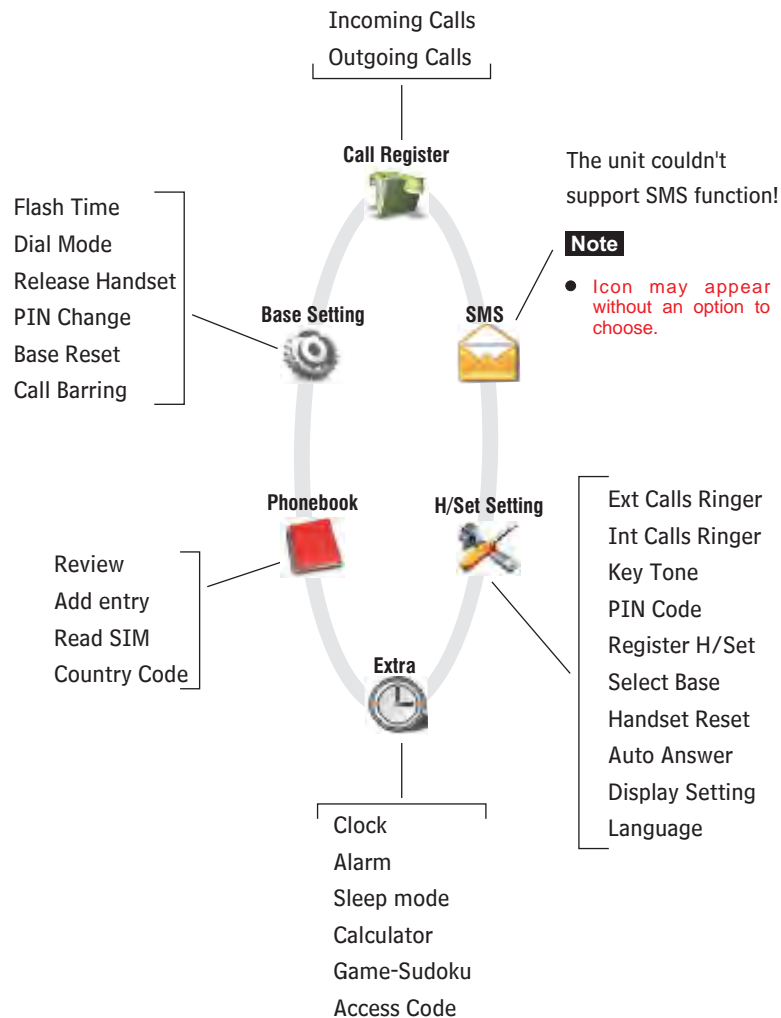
Incoming Calls
Outgoing Calls

Call Register

The unit couldn't support SMS function!

Note

- Icon may appear without an option to choose.

Flash Time
Dial Mode
Release Handset
PIN Change
Base Reset
Call Barring

Base Setting

SMS

Phonebook

H/Set Setting

Ext Calls Ringer
Int Calls Ringer
Key Tone
PIN Code
Register H/Set
Select Base
Handset Reset
Auto Answer
Display Setting
Language

Review
Add entry
Read SIM
Country Code

Extra

Clock
Alarm
Sleep mode
Calculator
Game-Sudoku
Access Code